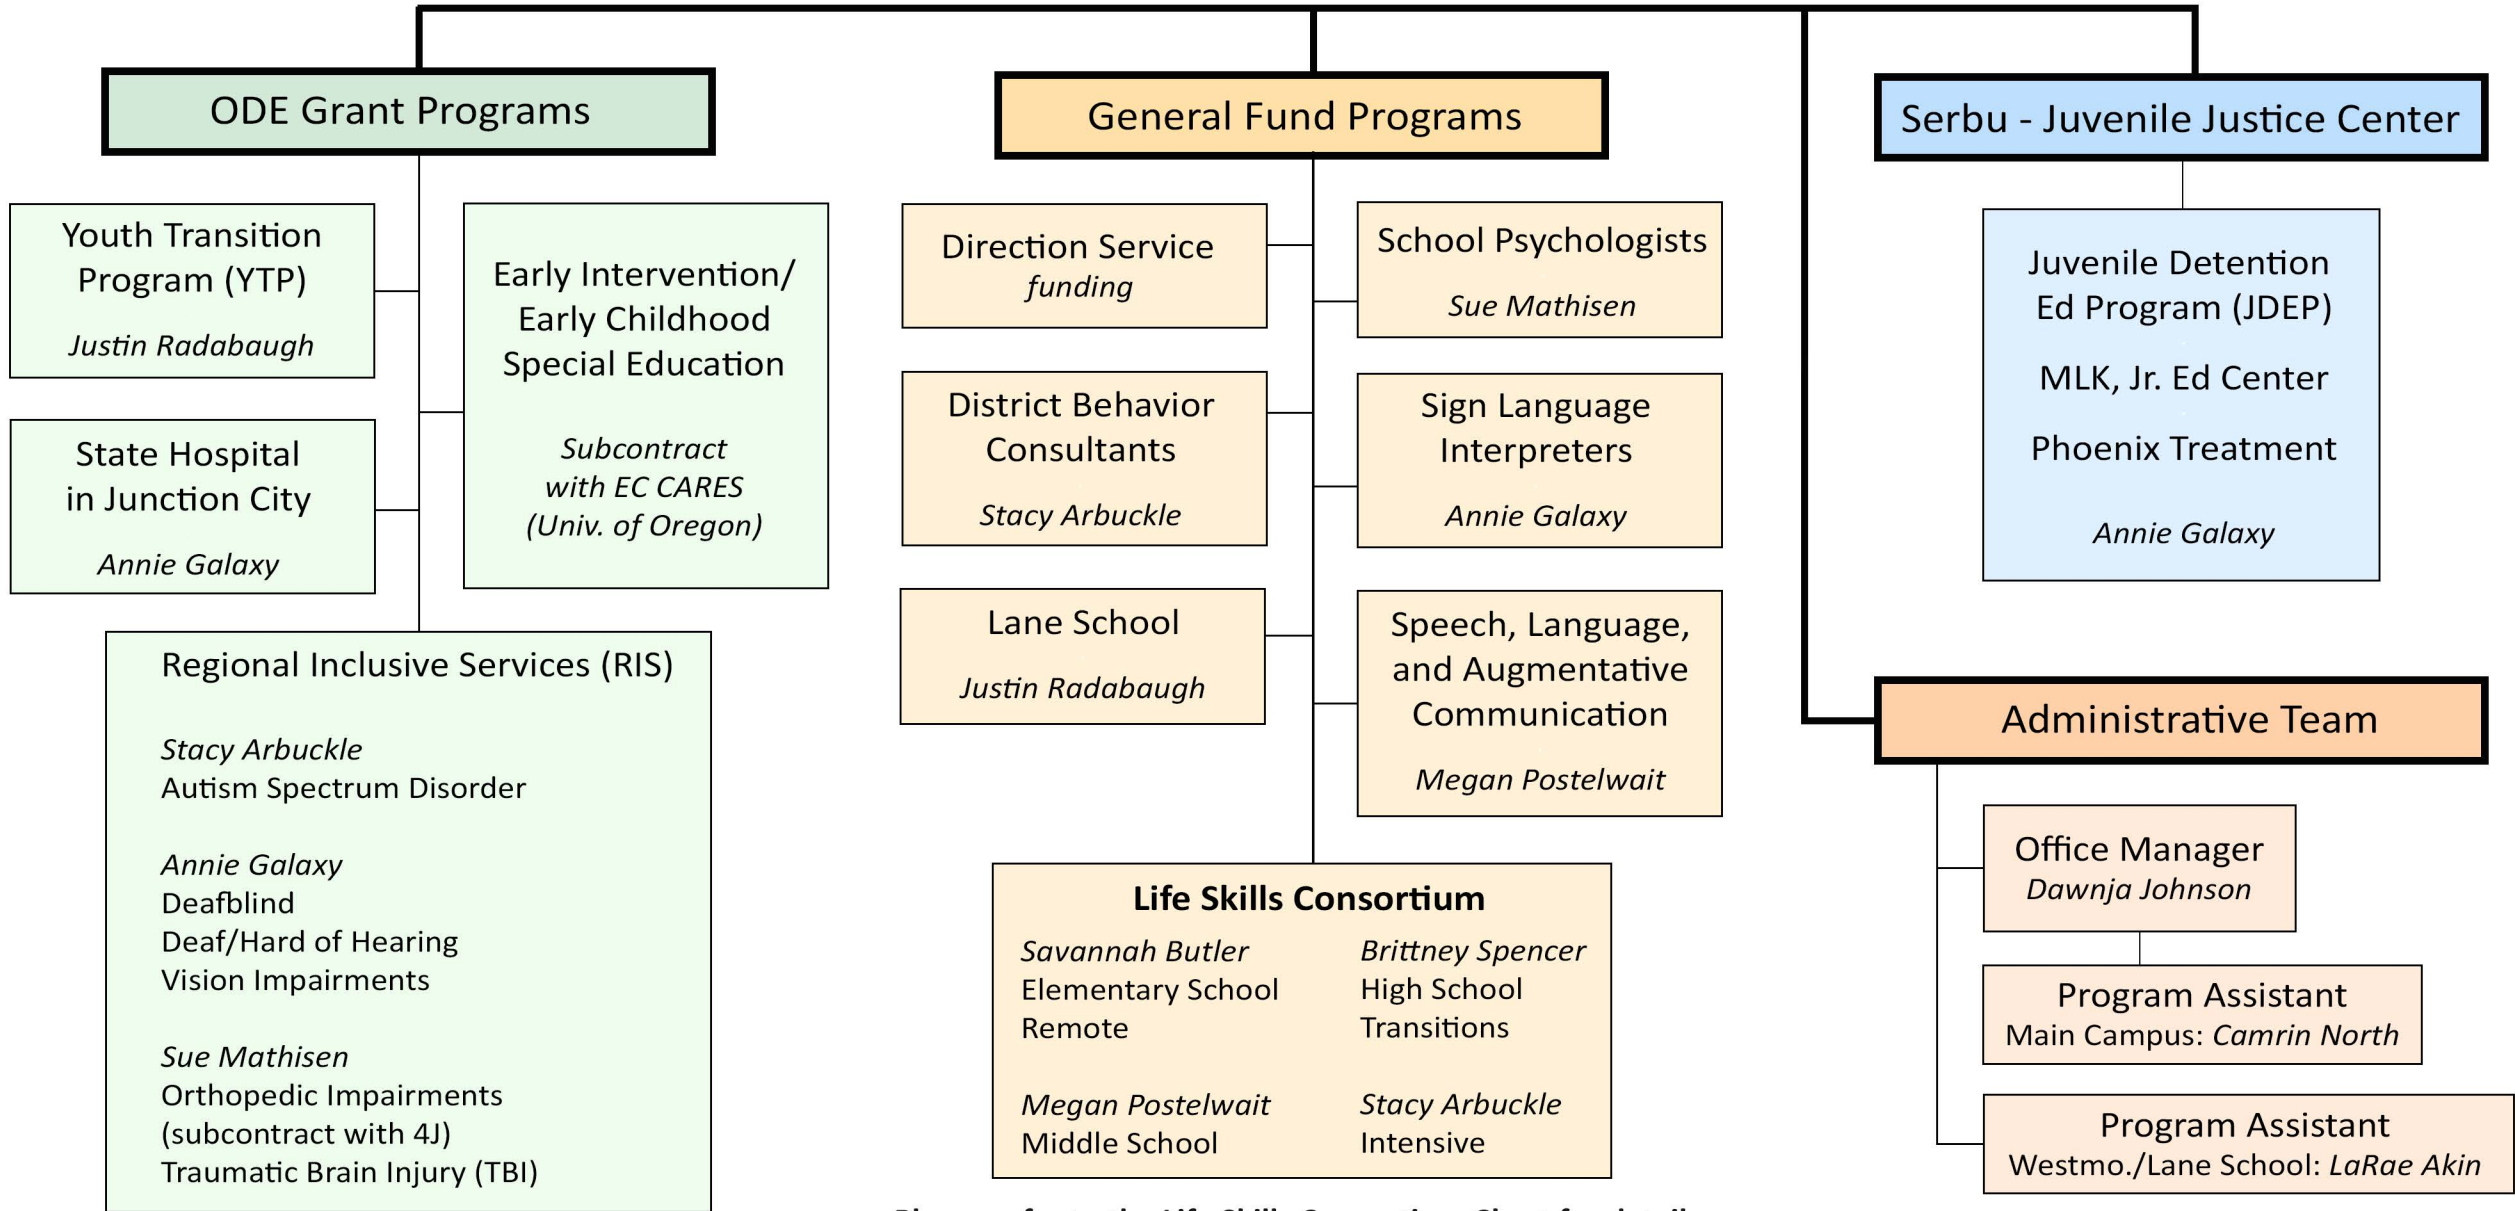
ODE Grant Programs

Youth Transition Program (YTP)
Justin Radabaugh

State Hospital in Junction City
Annie Galaxy

Early Intervention/ Early Childhood Special Education
Subcontract with EC CARES (Univ. of Oregon)

Regional Inclusive Services (RIS)

Stacy Arbuckle
Autism Spectrum Disorder

Annie Galaxy
Deafblind
Deaf/Hard of Hearing
Vision Impairments

Sue Mathisen
Orthopedic Impairments
(subcontract with 4J)
Traumatic Brain Injury (TBI)

General Fund Programs

Direction Service
funding

School Psychologists
Sue Mathisen

District Behavior Consultants
Stacy Arbuckle

Sign Language Interpreters
Annie Galaxy

Lane School
Justin Radabaugh

Speech, Language, and Augmentative Communication
Megan Postelwait

Life Skills Consortium
Savannah Butler
Elementary School
Remote

Brittney Spencer
High School
Transitions

Megan Postelwait
Middle School

Stacy Arbuckle
Intensive

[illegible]

Serbu - Juvenile Justice Center

Juvenile Detention Ed Program (JDEP)
MLK, Jr. Ed Center
Phoenix Treatment
Annie Galaxy

Administrative Team

Office Manager
Dawnja Johnson

Program Assistant
Main Campus: Camrin North

Program Assistant
Westmo./Lane School: LaRae Akin